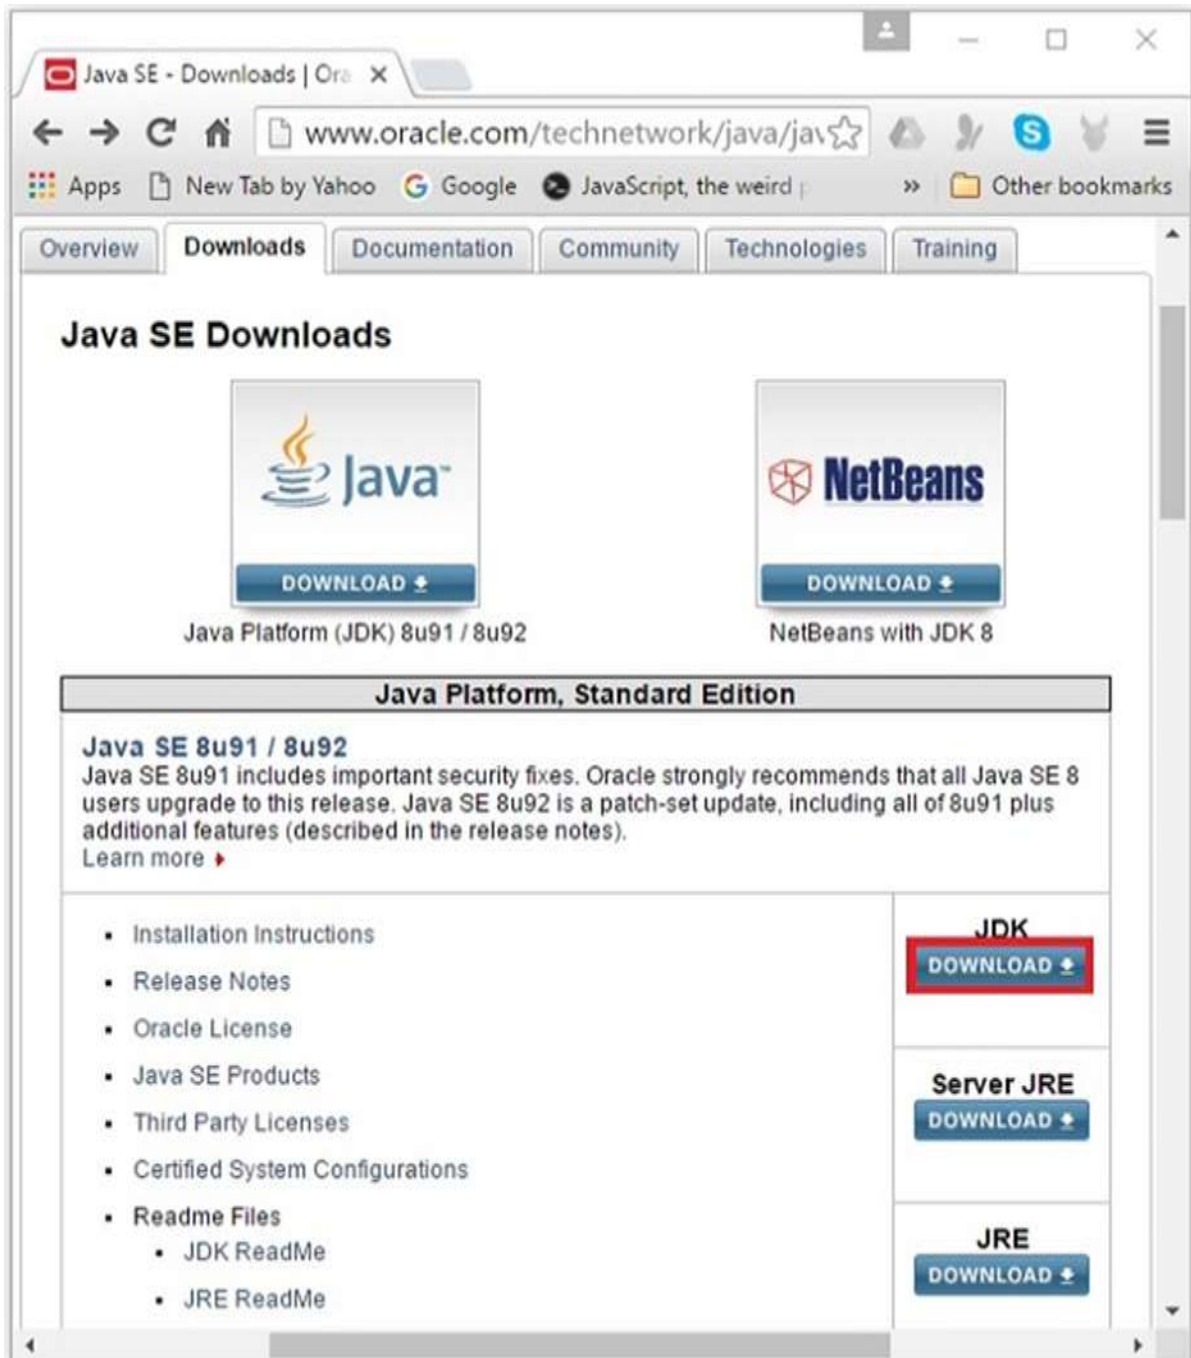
Java SE - Downloads | Ora ×

www.oracle.com/technetwork/java/jav

Apps New Tab by Yahoo Google JavaScript, the weird » Other bookmarks

Overview Downloads Documentation Community Technologies Training

Java SE Downloads

Java

DOWNLOAD

Java Platform (JDK) 8u91 / 8u92

NetBeans

DOWNLOAD

NetBeans with JDK 8

Java Platform, Standard Edition

Java SE 8u91 / 8u92

Java SE 8u91 includes important security fixes. Oracle strongly recommends that all Java SE 8 users upgrade to this release. Java SE 8u92 is a patch-set update, including all of 8u91 plus additional features (described in the release notes).

Learn more

- Installation Instructions
- Release Notes
- Oracle License
- Java SE Products
- Third Party Licenses
- Certified System Configurations
- Readme Files
  - JDK ReadMe
  - JRE ReadMe

JDK
DOWNLOAD

Server JRE
DOWNLOAD

JRE
DOWNLOAD